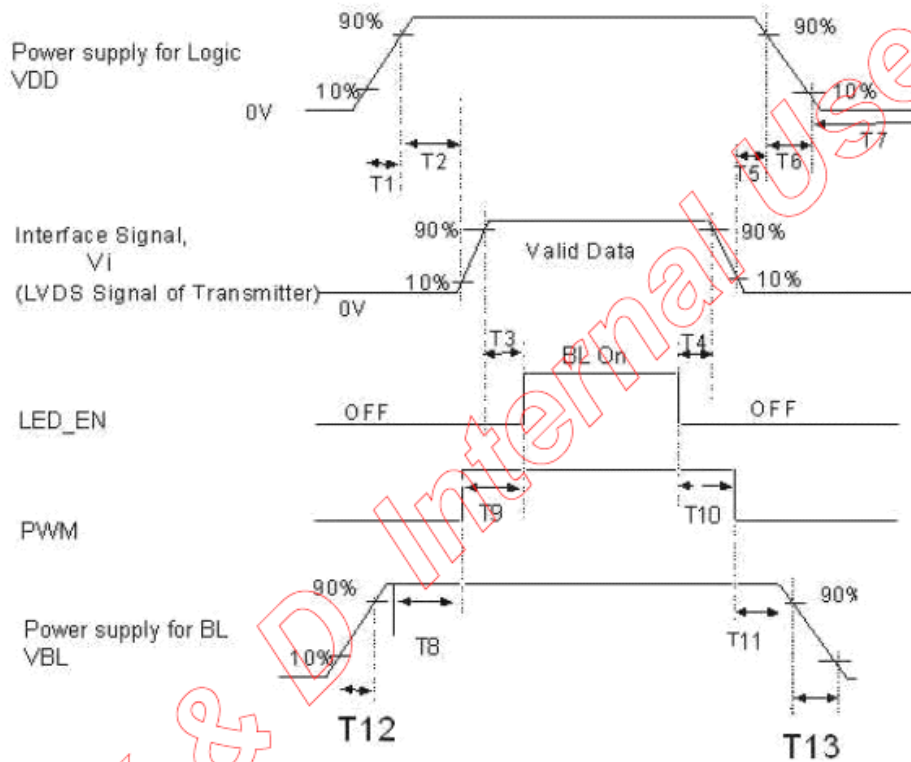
Power supply for Logic VDD

90%

10%

0V

T1

T2

90%

10%

T5

T6

T7

Interface Signal, Vi (LVDS Signal of Transmitter)

90%

10%

0V

Valid Data

90%

10%

T3

BL On

T4

LED_EN

OFF

OFF

PWM

T9

T10

Power supply for BL VBL

90%

10%

T8

T11

90%

T12

T13

& D Internal Use